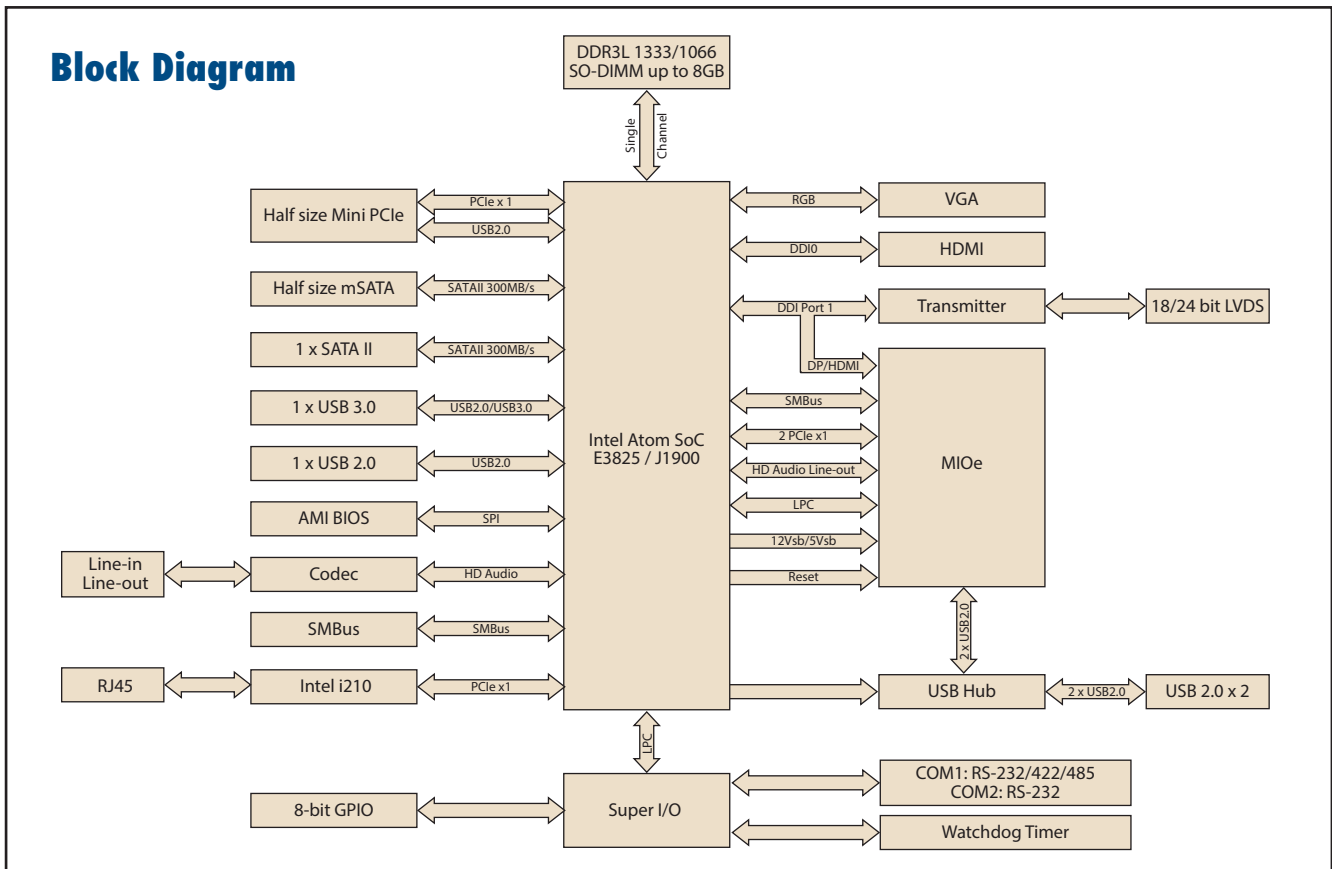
Block Diagram

DDR3L 1333/1066 SO-DIMM up to 8GB

Single Channel

Half size Mini PCIe

PCIe x 1

USB2.0

Half size mSATA

SATAII 300MB/s

1 x SATA II

SATAII 300MB/s

1 x USB 3.0

USB2.0/USB3.0

1 x USB 2.0

USB2.0

AMI BIOS

SPI

Line-in Line-out

Codec

HD Audio

SMBus

SMBus

RJ45

Intel i210

PCIe x1

Intel Atom SoC E3825 / J1900

RGB

VGA

DDI0

HDMI

DDI Port 1

Transmitter

18/24 bit LVDS

DP/HDMI

SMBus

2 PCIe x1

HD Audio Line-out

LPC

12Vsb/5Vsb

Reset

MIOe

2 x USB2.0

USB Hub

2 x USB2.0

USB 2.0 x 2

LPC

8-bit GPIO

Super I/O

COM1: RS-232/422/485 COM2: RS-232

Watchdog Timer